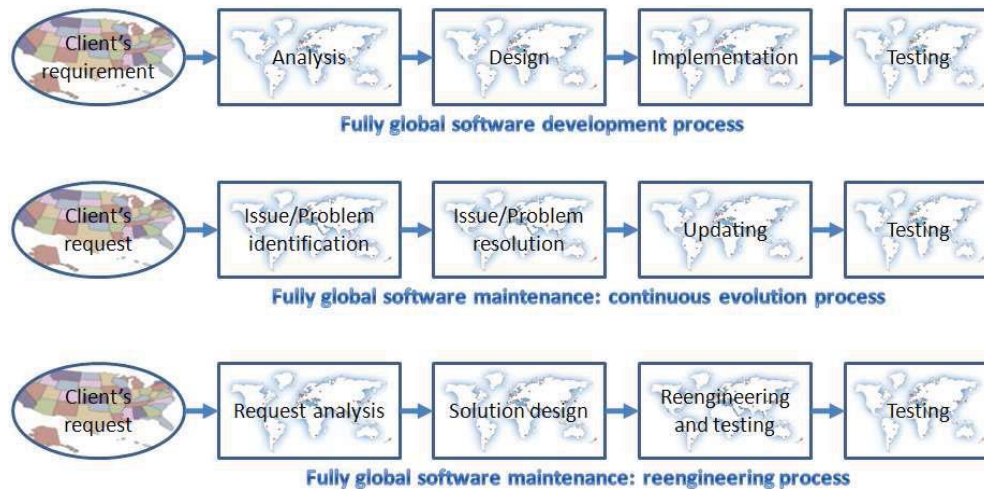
Client's requirement

Analysis

Design

Implementation

Testing

Fully global software development process

Client's request

Issue/Problem identification

Issue/Problem resolution

Updating

Testing

Fully global software maintenance: continuous evolution process

Client's request

Request analysis

Solution design

Reengineering and testing

Testing

Fully global software maintenance: reengineering process